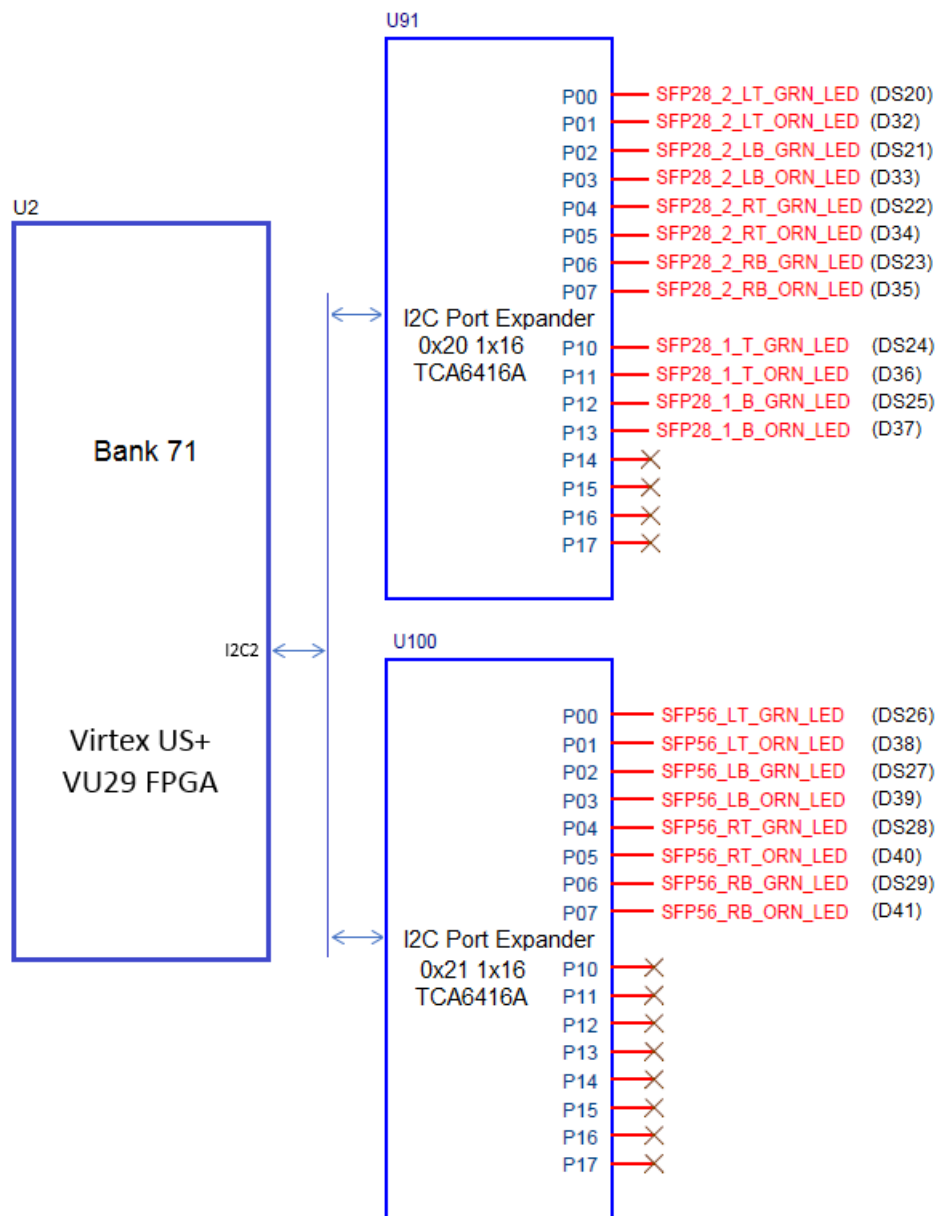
U91

U2

Bank 71

I2C2

Virtex US+
VU29 FPGA

I2C Port Expander
0x20 1x16
TCA6416A

P00 SFP28_2_LT_GRN_LED (DS20)
P01 SFP28_2_LT_ORN_LED (D32)
P02 SFP28_2_LB_GRN_LED (DS21)
P03 SFP28_2_LB_ORN_LED (D33)
P04 SFP28_2_RT_GRN_LED (DS22)
P05 SFP28_2_RT_ORN_LED (D34)
P06 SFP28_2_RB_GRN_LED (DS23)
P07 SFP28_2_RB_ORN_LED (D35)
P10 SFP28_1_T_GRN_LED (DS24)
P11 SFP28_1_T_ORN_LED (D36)
P12 SFP28_1_B_GRN_LED (DS25)
P13 SFP28_1_B_ORN_LED (D37)
P14
P15
P16
P17

U100

I2C Port Expander
0x21 1x16
TCA6416A

P00 SFP56_LT_GRN_LED (DS26)
P01 SFP56_LT_ORN_LED (D38)
P02 SFP56_LB_GRN_LED (DS27)
P03 SFP56_LB_ORN_LED (D39)
P04 SFP56_RT_GRN_LED (DS28)
P05 SFP56_RT_ORN_LED (D40)
P06 SFP56_RB_GRN_LED (DS29)
P07 SFP56_RB_ORN_LED (D41)
P10
P11
P12
P13
P14
P15
P16
P17